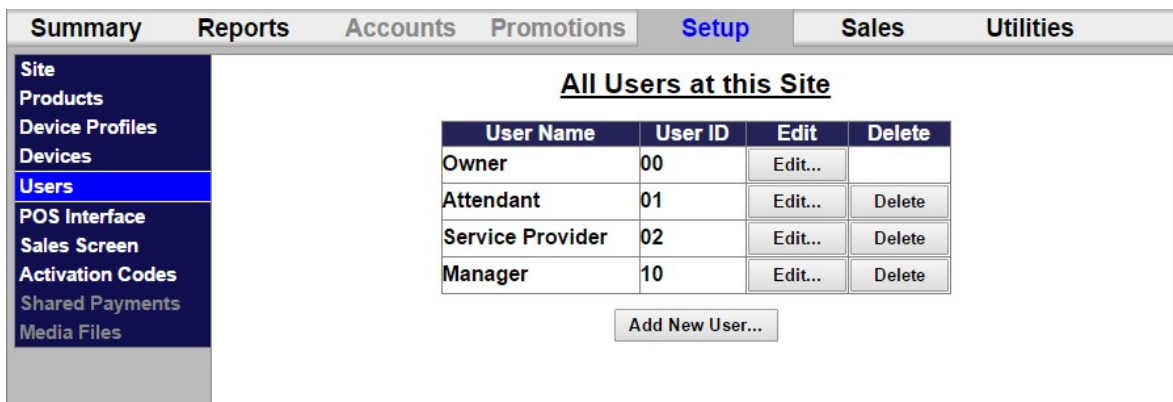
Summary Reports Accounts Promotions Setup Sales Utilities

Site
Products
Device Profiles
Devices
Users
POS Interface
Sales Screen
Activation Codes
Shared Payments
Media Files

All Users at this Site

| User Name | User ID | Edit | Delete |
|---|---|---|---|
| Owner | 00 | Edit... | |
| Attendant | 01 | Edit... | Delete |
| Service Provider | 02 | Edit... | Delete |
| Manager | 10 | Edit... | Delete |

Add New User...